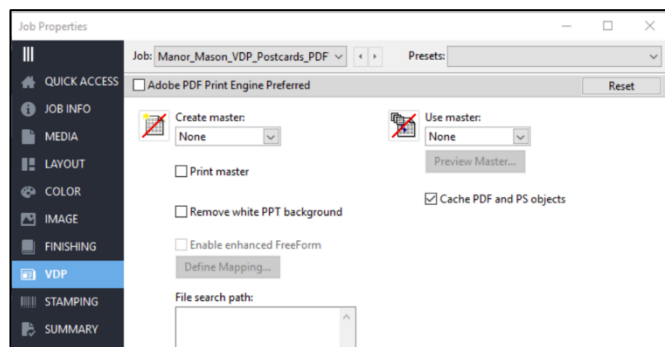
Job Properties

QUICK ACCESS
JOB INFO
MEDIA
LAYOUT
COLOR
IMAGE
FINISHING
VDP
STAMPING
SUMMARY

Job: Manor_Mason_VDP_Postcards_PDF
Presets:

Adobe PDF Print Engine Preferred
Reset

Create master:
None

Use master:
None

Preview Master...

Print master

Cache PDF and PS objects

Remove white PPT background

Enable enhanced FreeForm

Define Mapping...

File search path: